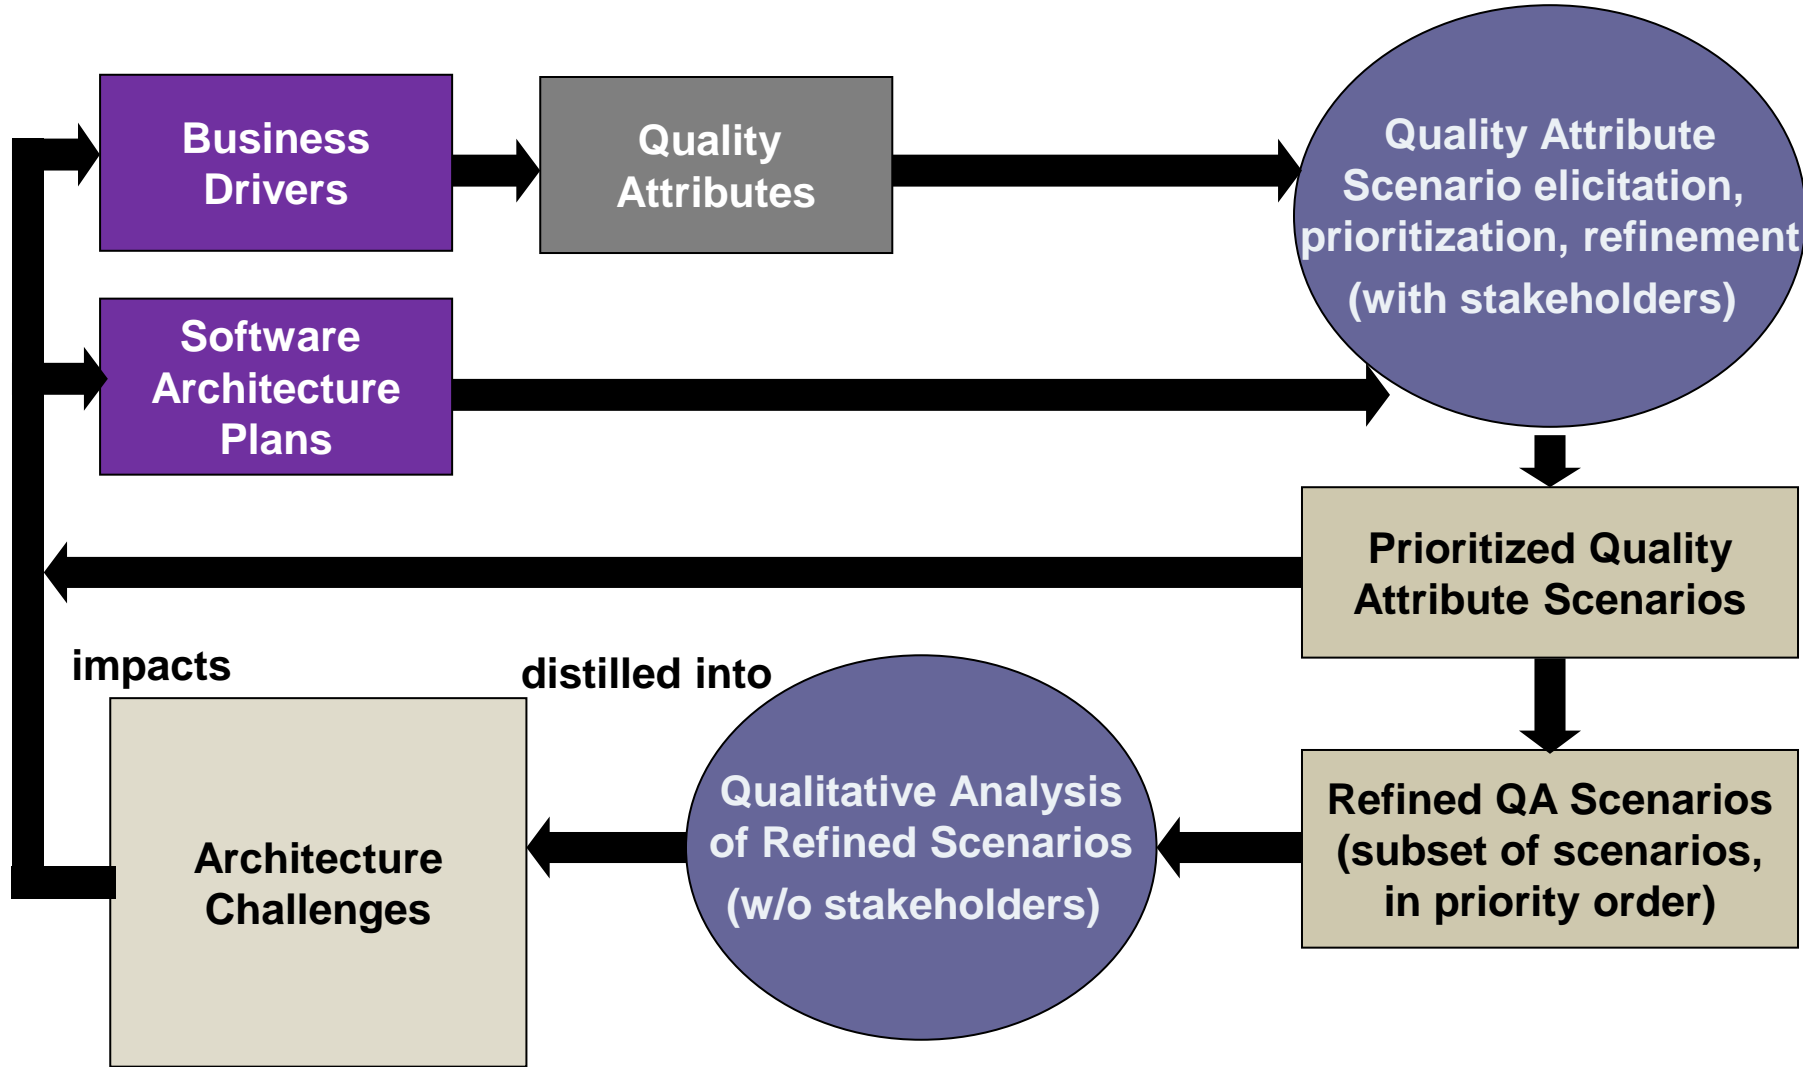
Business Drivers

Quality Attributes

Quality Attribute Scenario elicitation, prioritization, refinement (with stakeholders)

Software Architecture Plans

Prioritized Quality Attribute Scenarios

impacts

distilled into

Refined QA Scenarios (subset of scenarios, in priority order)

Qualitative Analysis of Refined Scenarios (w/o stakeholders)

Architecture Challenges